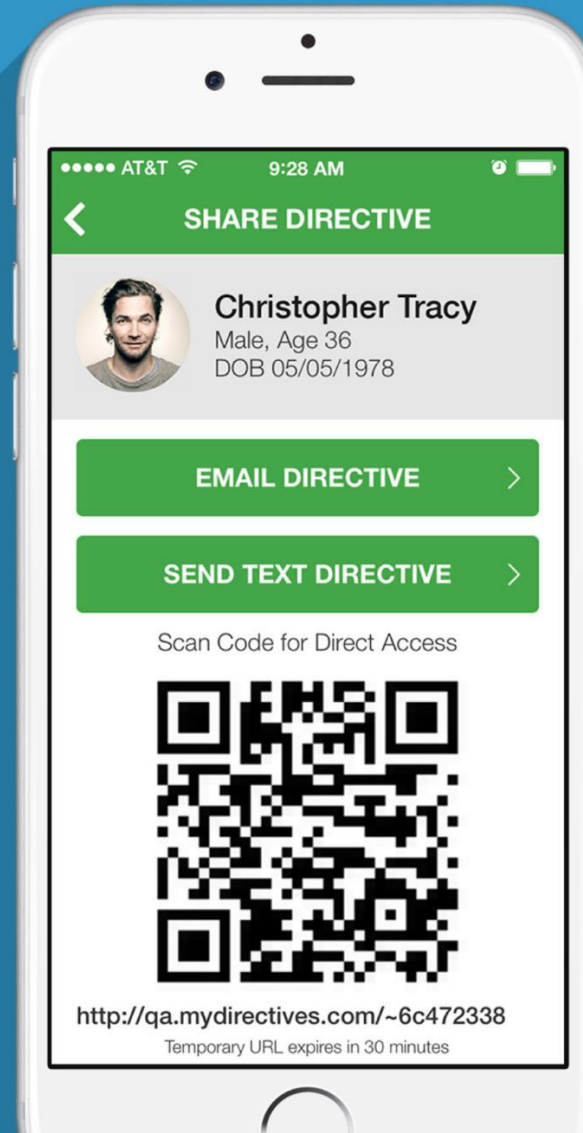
●●●●● AT&T 9:28 AM

SHARE DIRECTIVE

Christopher Tracy
Male, Age 36
DOB 05/05/1978

EMAIL DIRECTIVE

SEND TEXT DIRECTIVE

Scan Code for Direct Access

http://qa.mydirectives.com/~6c472338
Temporary URL expires in 30 minutes